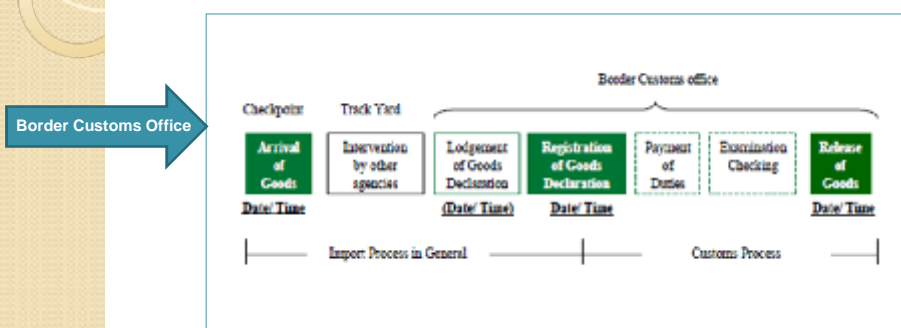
Border Customs Office

Border Customs office

Checkpoint

Track Yard

Arrival of Goods

Date/ Time

Intervention by other agencies

Lodgement of Goods Declaration

(Date/ Time)

Registration of Goods Declaration

Date/ Time

Payment of Duties

Examination Checking

Release of Goods

Date/ Time

Import Process in General

Customs Process